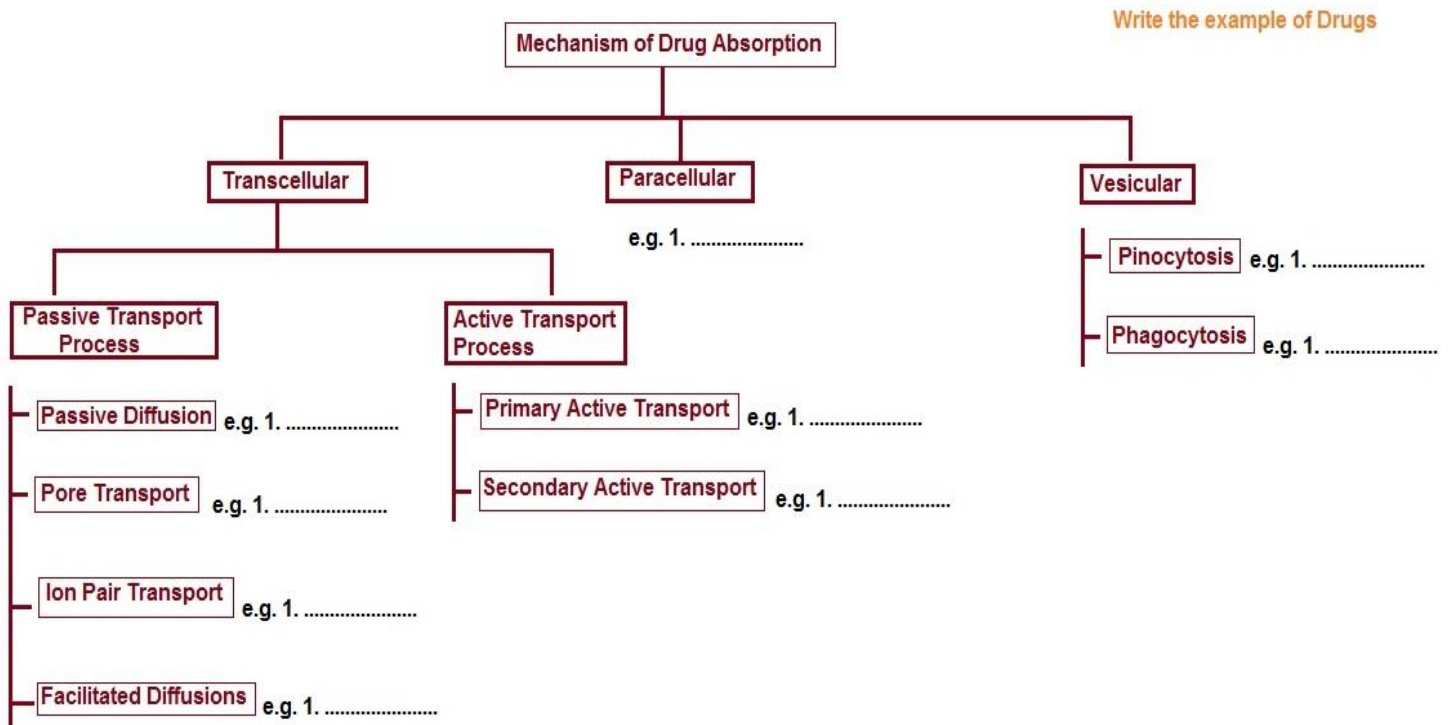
Write the example of Drugs

Mechanism of Drug Absorption

Transcellular

Paracellular

e.g. 1. ......................

Vesicular

Pinocytosis e.g. 1. ......................

Phagocytosis e.g. 1. ......................

Passive Transport Process

Passive Diffusion e.g. 1. ......................

Pore Transport e.g. 1. ......................

Ion Pair Transport e.g. 1. ......................

Facilitated Diffusions e.g. 1. ......................

Active Transport Process

Primary Active Transport e.g. 1. ......................

Secondary Active Transport e.g. 1. ......................